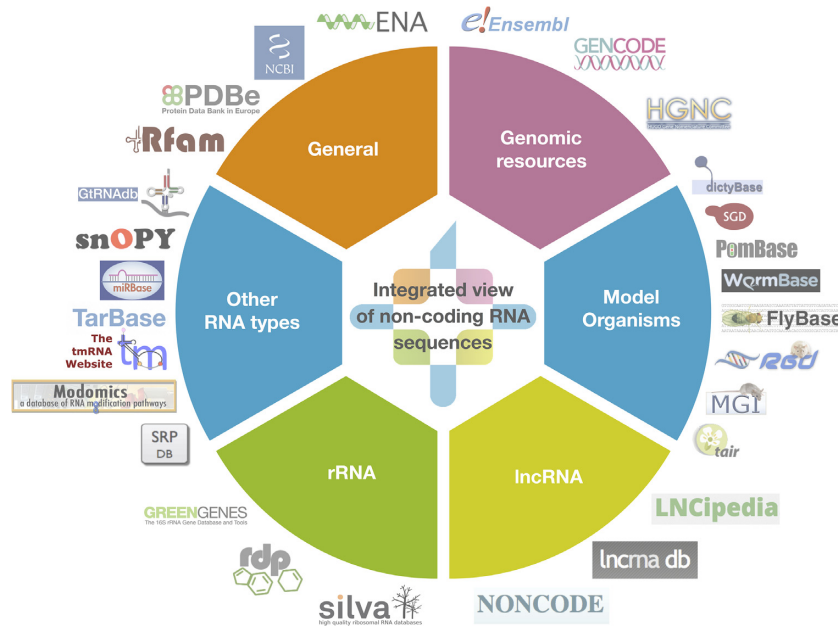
ENA
e!Ensembl
GENCODE
HGNC
NCBI
PDBe
Protein Data Bank in Europe
Rfam
General
Genomic resources
dictyBase
SGD
PomBase
WormBase
FlyBase
GtRNAdb
snOPY
miRBase
TarBase
The tmRNA Website
tm
Other RNA types
Integrated view of non-coding RNA sequences
Model Organisms
Rgd
MGI
tair
Modomics
a database of RNA modification pathways
SRP DB
rRNA
lncRNA
GREENGENES
The 16S rRNA Gene Database and Tools
LNCipedia
rdp
lncrna db
silva
high quality ribosomal RNA databases
NONCODE